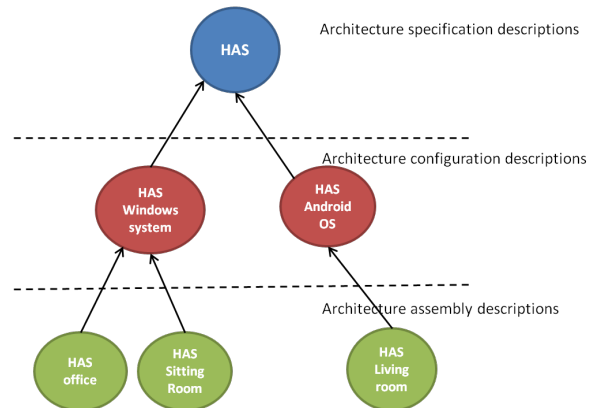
HAS

Architecture specification descriptions

Architecture configuration descriptions

HAS Windows system

HAS Android OS

Architecture assembly descriptions

HAS office

HAS Sitting Room

HAS Living room